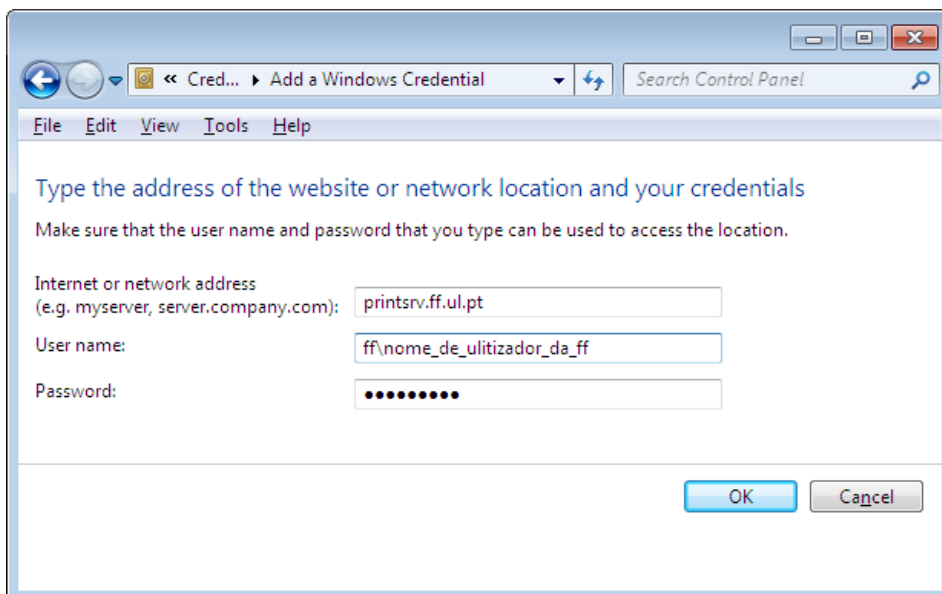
« Cred... ▸ Add a Windows Credential

Search Control Panel

File Edit View Tools Help

Type the address of the website or network location and your credentials

Make sure that the user name and password that you type can be used to access the location.

Internet or network address (e.g. myserver, server.company.com): printsrv.ff.ul.pt

User name: ff\nome_de_ulitizador_da_ff

Password: •••••••••

OK

Cancel